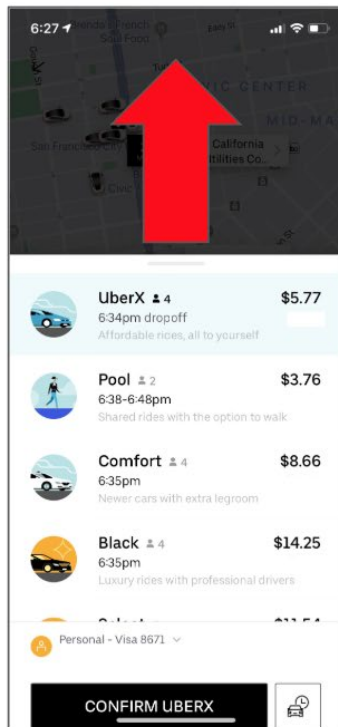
6:27

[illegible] French Soul Food

San Francisco

Civic

IC CENTER

MID-MA

California Utilities Co...

UberX 4
6:34pm dropoff
Affordable rides, all to yourself
$5.77

Pool 2
6:38-6:48pm
Shared rides with the option to walk
$3.76

Comfort 4
6:35pm
Newer cars with extra legroom
$8.66

Black 4
6:35pm
Luxury rides with professional drivers
$14.25

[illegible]
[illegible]

Personal - Visa 8671

CONFIRM UBERX